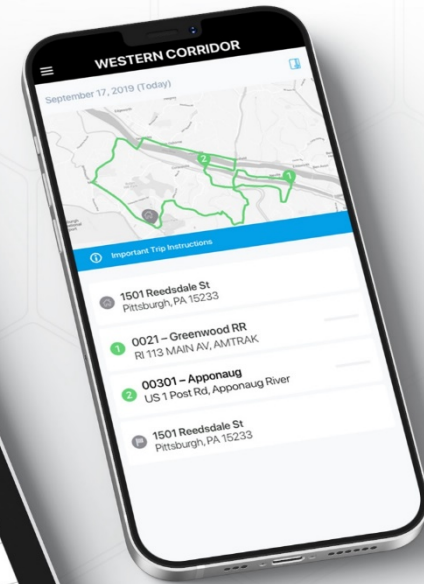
WESTERN CORRIDOR

September 17, 2019 (Today)

2

1

Important Trip Instructions

1501 Reedsdale St
Pittsburgh, PA 15233

1 0021 – Greenwood RR
RI 113 MAIN AV, AMTRAK

2 00301 – Apponaug
US 1 Post Rd, Apponaug River

1501 Reedsdale St
Pittsburgh, PA 15233